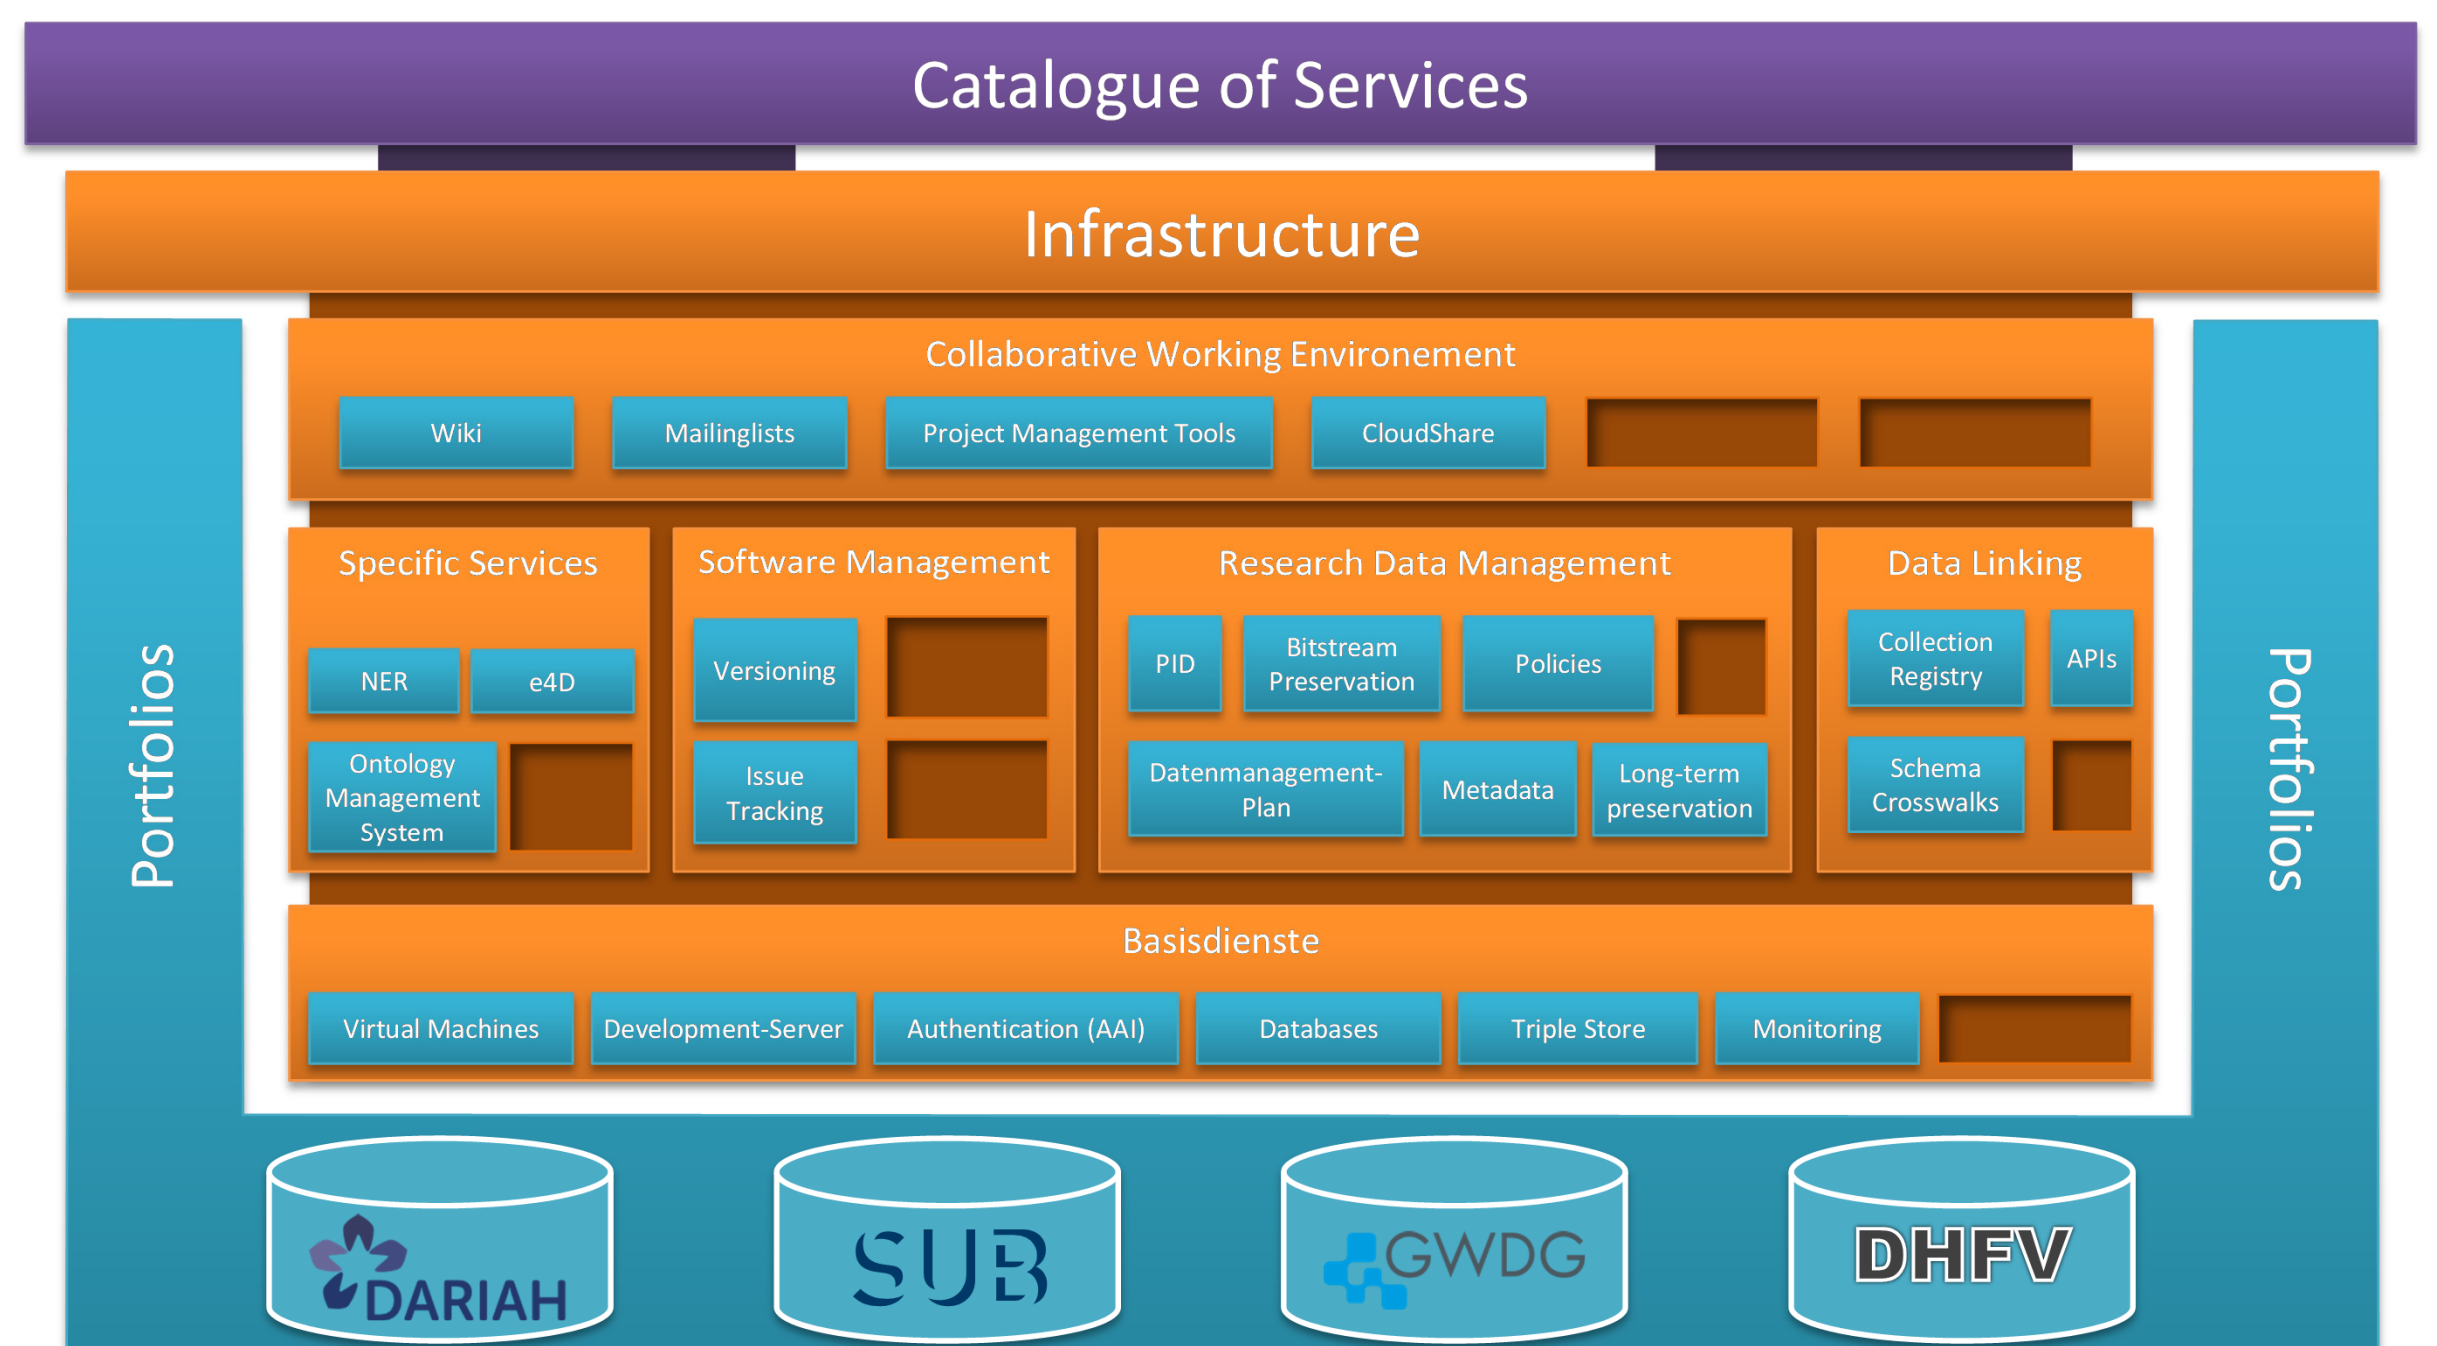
Catalogue of Services

Infrastructure

Portfolios

Collaborative Working Environement

Wiki

Mailinglists

Project Management Tools

CloudShare

Specific Services

NER

e4D

Ontology Management System

Software Management

Versioning

Issue Tracking

Research Data Management

PID

Bitstream Preservation

Policies

Datenmanagement-Plan

Metadata

Long-term preservation

Data Linking

Collection Registry

APIs

Schema Crosswalks

Basisdienste

Virtual Machines

Development-Server

Authentication (AAI)

Databases

Triple Store

Monitoring

Portfolios

DARIAH

SUB

GWDG

DHFV